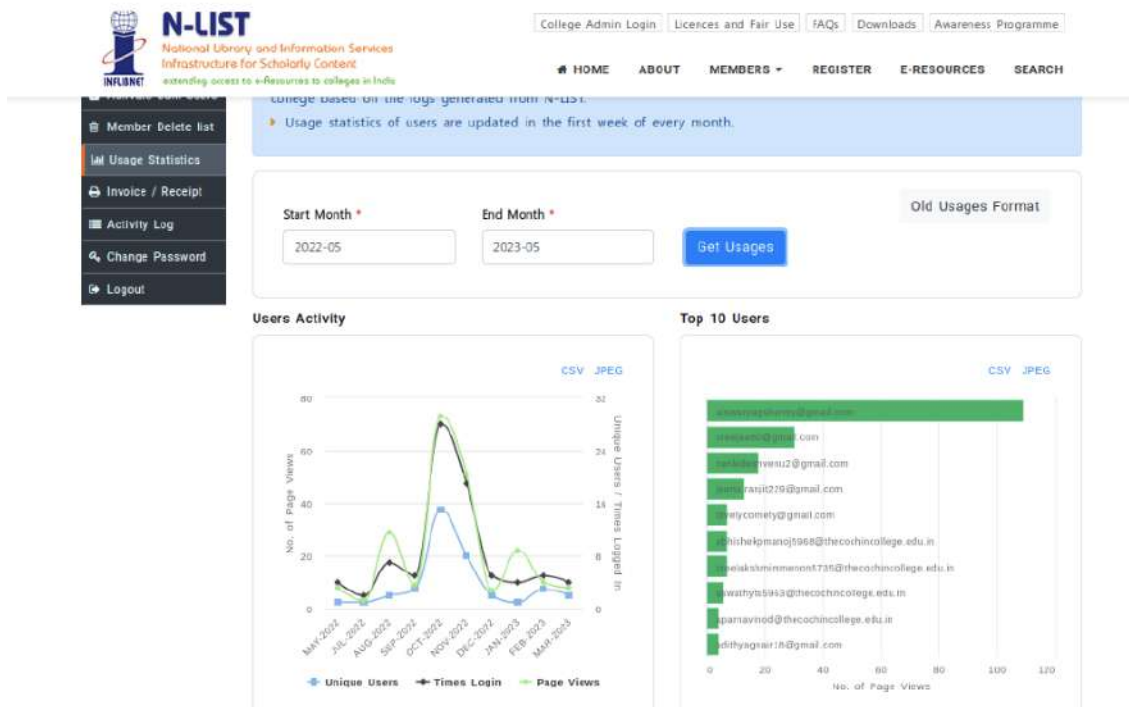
N-LIST
National Library and Information Services Infrastructure for Scholarly Content
extending access to e-Resources to colleges in India
INFLIBNET

College Admin Login | Licences and Fair Use | FAQs | Downloads | Awareness Programme

HOME ABOUT MEMBERS REGISTER E-RESOURCES SEARCH

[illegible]
Member Delete list
Usage Statistics
Invoice / Receipt
Activity Log
Change Password
Logout

college based on the logs generated from N-LIST.
Usage statistics of users are updated in the first week of every month.

Start Month *
2022-05
End Month *
2023-05
Get Usages
Old Usages Format

Users Activity

CSV JPEG

80
60
40
20
0
No. of Page Views

32
24
16
8
0
Unique Users / Times Logged In

MAY-2022 JUL-2022 AUG-2022 SEP-2022 OCT-2022 NOV-2022 DEC-2022 JAN-2023 FEB-2023 MAR-2023

Unique Users Times Login Page Views

Top 10 Users

CSV JPEG

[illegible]@gmail.com
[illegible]@gmail.com
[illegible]@gmail.com
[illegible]ranjit229@gmail.com
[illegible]ycomety@gmail.com
abhishekpmanoj5968@thecochincollege.edu.in
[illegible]lakshmimenon5735@thecochincollege.edu.in
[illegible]swathys5963@thecochincollege.edu.in
aparnavinod@thecochincollege.edu.in
adithyagnair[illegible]@gmail.com

0 20 40 60 80 100 120
No. of Page Views